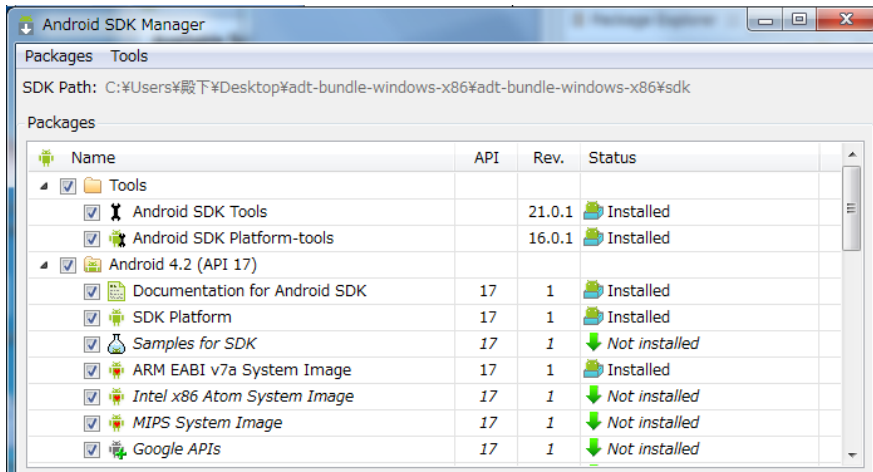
Android SDK Manager

Packages Tools

SDK Path: C:¥Users¥殿下¥Desktop¥adt-bundle-windows-x86¥adt-bundle-windows-x86¥sdk

Packages

| Name | API | Rev. | Status |
|---|---|---|---|
| Tools | | | |
| Android SDK Tools | | 21.0.1 | Installed |
| Android SDK Platform-tools | | 16.0.1 | Installed |
| Android 4.2 (API 17) | | | |
| Documentation for Android SDK | 17 | 1 | Installed |
| SDK Platform | 17 | 1 | Installed |
| Samples for SDK | 17 | 1 | Not installed |
| ARM EABI v7a System Image | 17 | 1 | Installed |
| Intel x86 Atom System Image | 17 | 1 | Not installed |
| MIPS System Image | 17 | 1 | Not installed |
| Google APIs | 17 | 1 | Not installed |